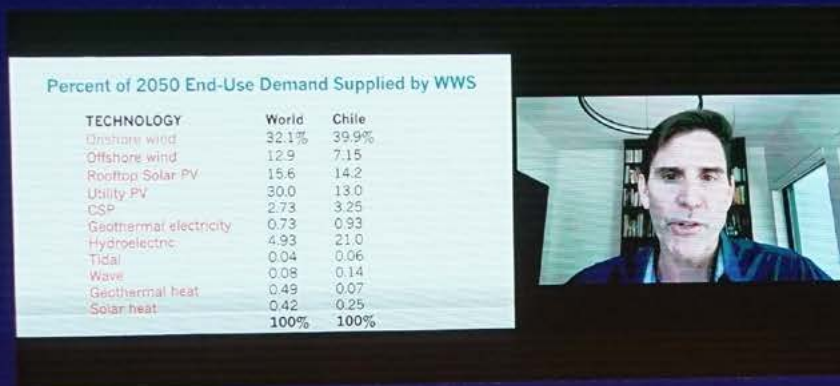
Percent of 2050 End-Use Demand Supplied by WWS

| TECHNOLOGY | World | Chile |
|---|---|---|
| Onshore wind | 32.1% | 39.9% |
| Offshore wind | 12.9 | 7.15 |
| Rooftop Solar PV | 15.6 | 14.2 |
| Utility PV | 30.0 | 13.0 |
| CSP | 2.73 | 3.25 |
| Geothermal electricity | 0.73 | 0.93 |
| Hydroelectric | 4.93 | 21.0 |
| Tidal | 0.04 | 0.06 |
| Wave | 0.08 | 0.14 |
| Geothermal heat | 0.49 | 0.07 |
| Solar heat | 0.42 | 0.25 |
| | 100% | 100% |